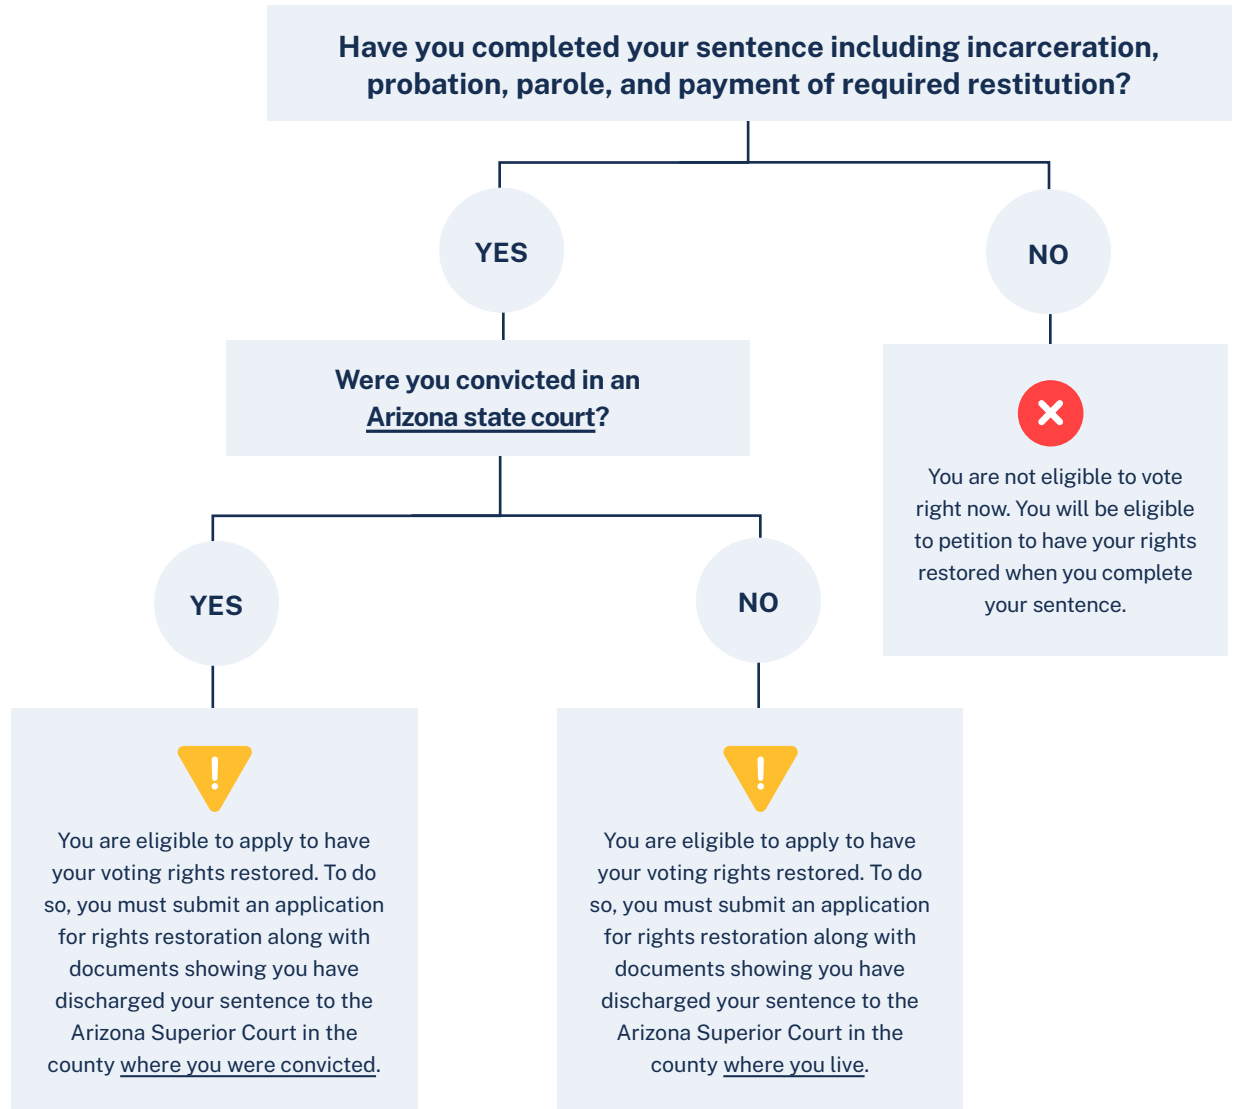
Have you completed your sentence including incarceration, probation, parole, and payment of required restitution?

YES

NO

Were you convicted in an Arizona state court?

You are not eligible to vote right now. You will be eligible to petition to have your rights restored when you complete your sentence.

YES

NO

You are eligible to apply to have your voting rights restored. To do so, you must submit an application for rights restoration along with documents showing you have discharged your sentence to the Arizona Superior Court in the county where you were convicted.

You are eligible to apply to have your voting rights restored. To do so, you must submit an application for rights restoration along with documents showing you have discharged your sentence to the Arizona Superior Court in the county where you live.